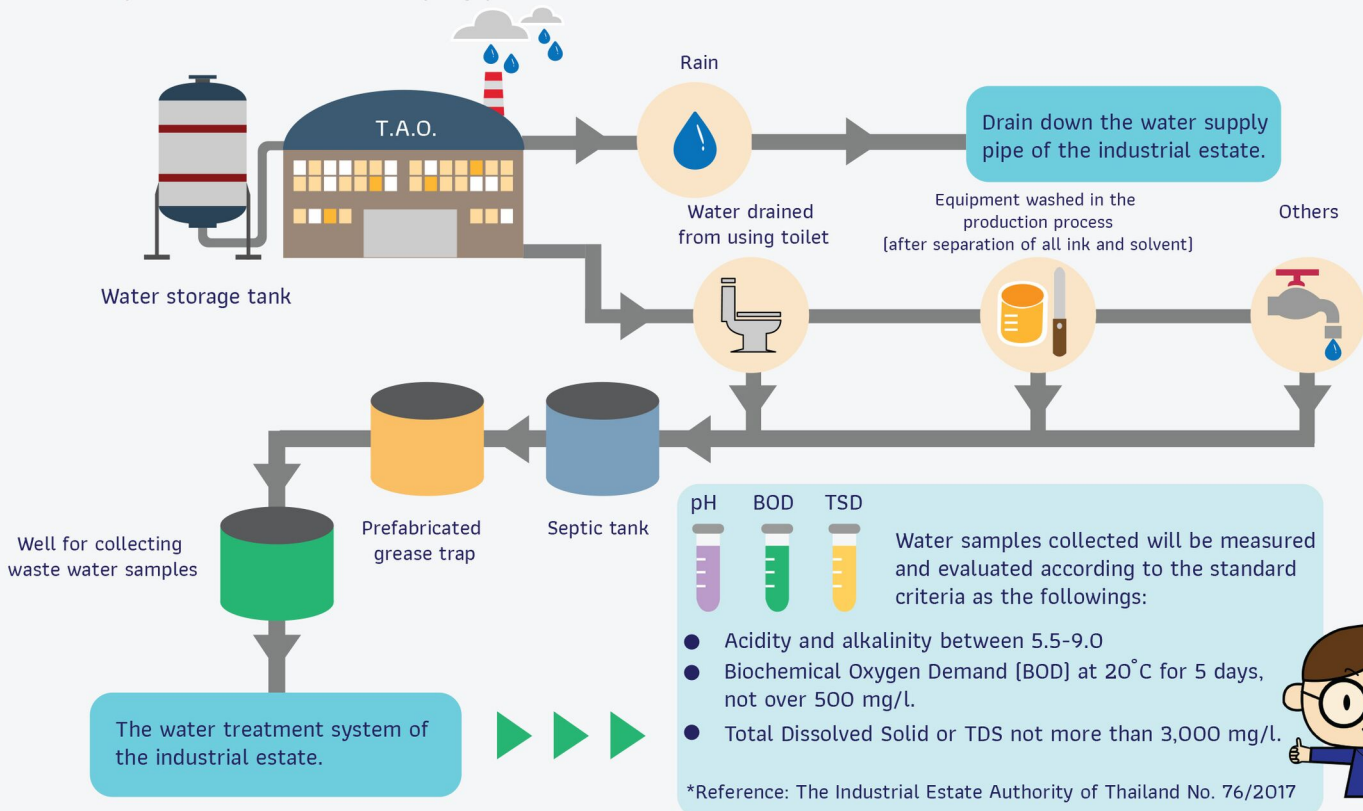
Rain

T.A.O.

Drain down the water supply pipe of the industrial estate.

Water storage tank

Water drained from using toilet

Equipment washed in the production process (after separation of all ink and solvent)

Others

Well for collecting waste water samples

Prefabricated grease trap

Septic tank

pH BOD TSD

Water samples collected will be measured and evaluated according to the standard criteria as the followings:

- Acidity and alkalinity between 5.5-9.0
- Biochemical Oxygen Demand (BOD) at 20°C for 5 days, not over 500 mg/l.
- Total Dissolved Solid or TDS not more than 3,000 mg/l.

The water treatment system of the industrial estate.

*Reference: The Industrial Estate Authority of Thailand No. 76/2017